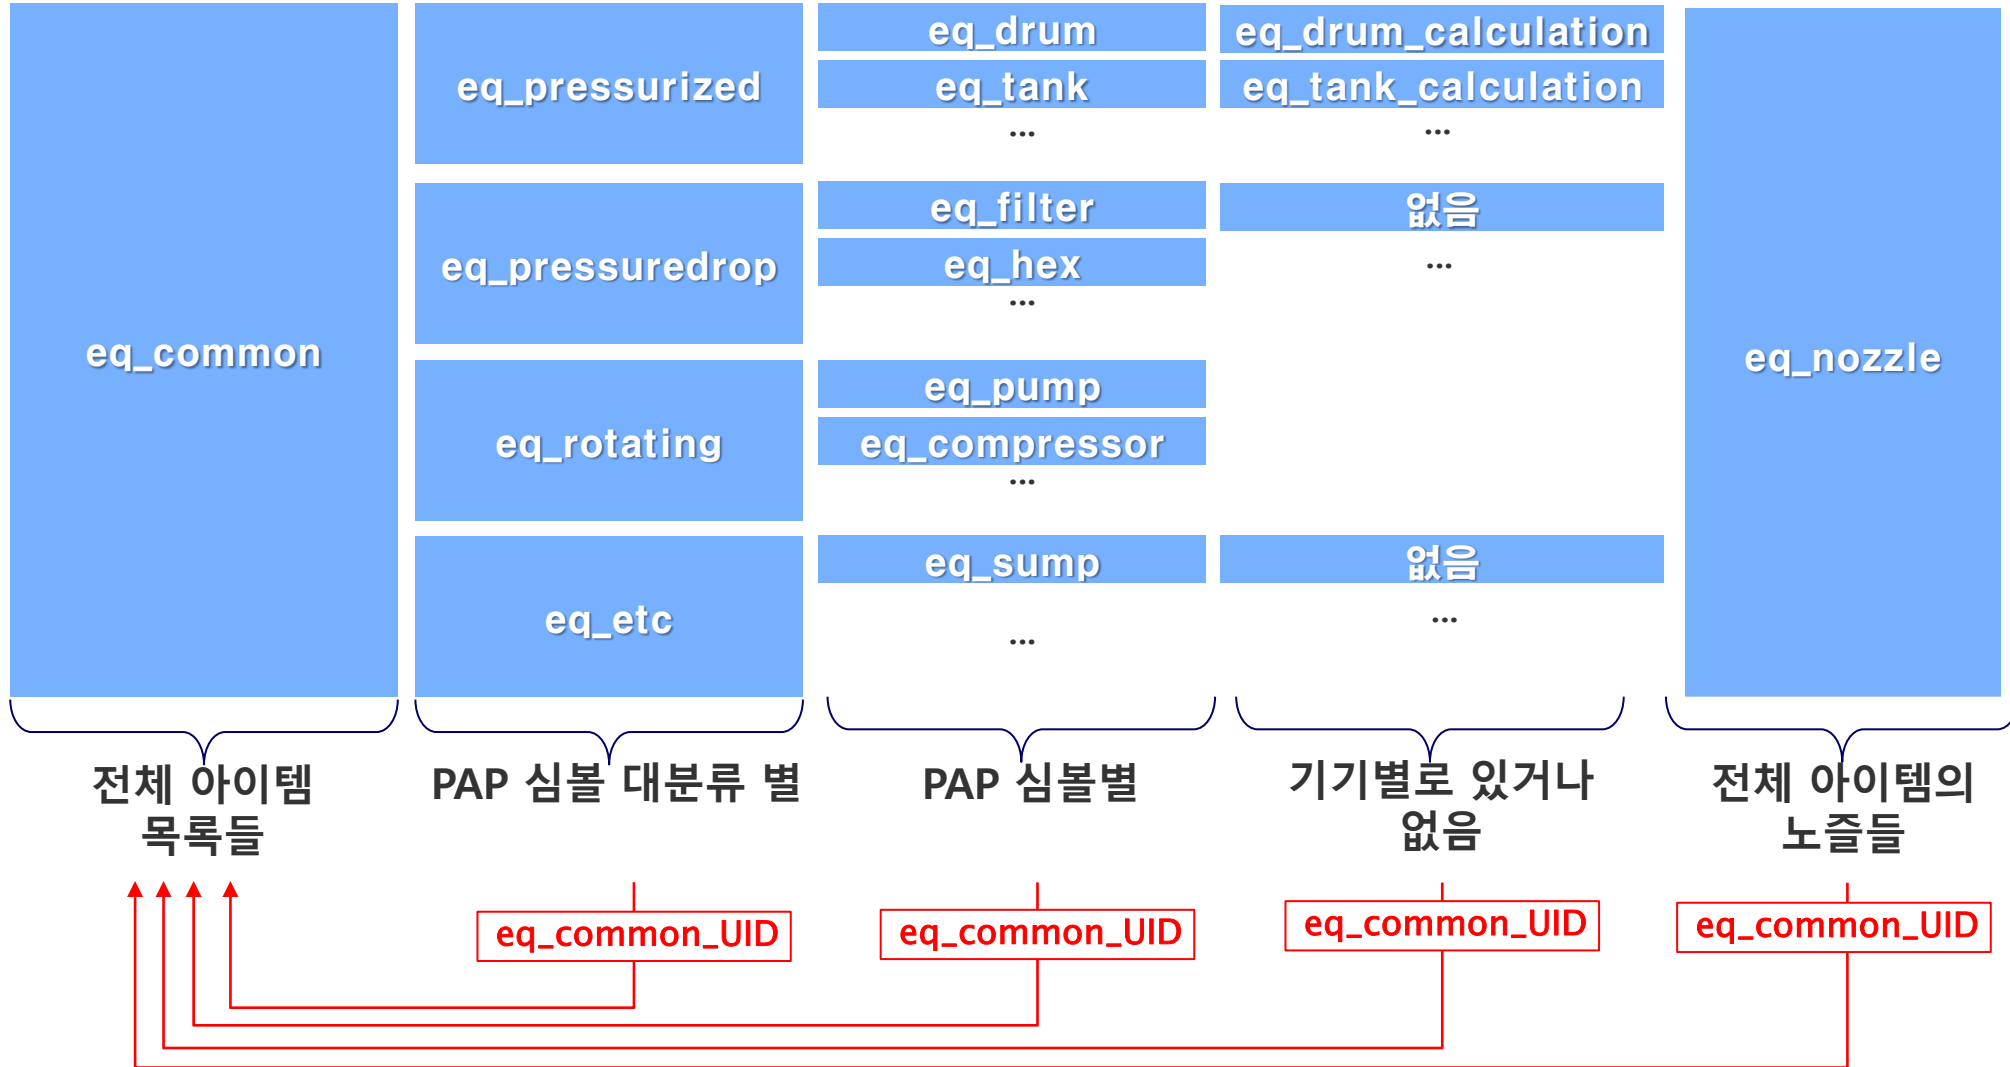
eq_common

eq_pressurized

eq_drum
eq_tank
...

eq_drum_calculation
eq_tank_calculation
...

eq_pressuredrop

eq_filter
eq_hex
...

없음
...

eq_rotating

eq_pump
eq_compressor
...

eq_etc

eq_sump
...

없음
...

eq_nozzle

전체 아이템 목록들

PAP 심볼 대분류 별

PAP 심볼별

기기별로 있거나 없음

전체 아이템의 노즐들

eq_common_UID

eq_common_UID

eq_common_UID

eq_common_UID